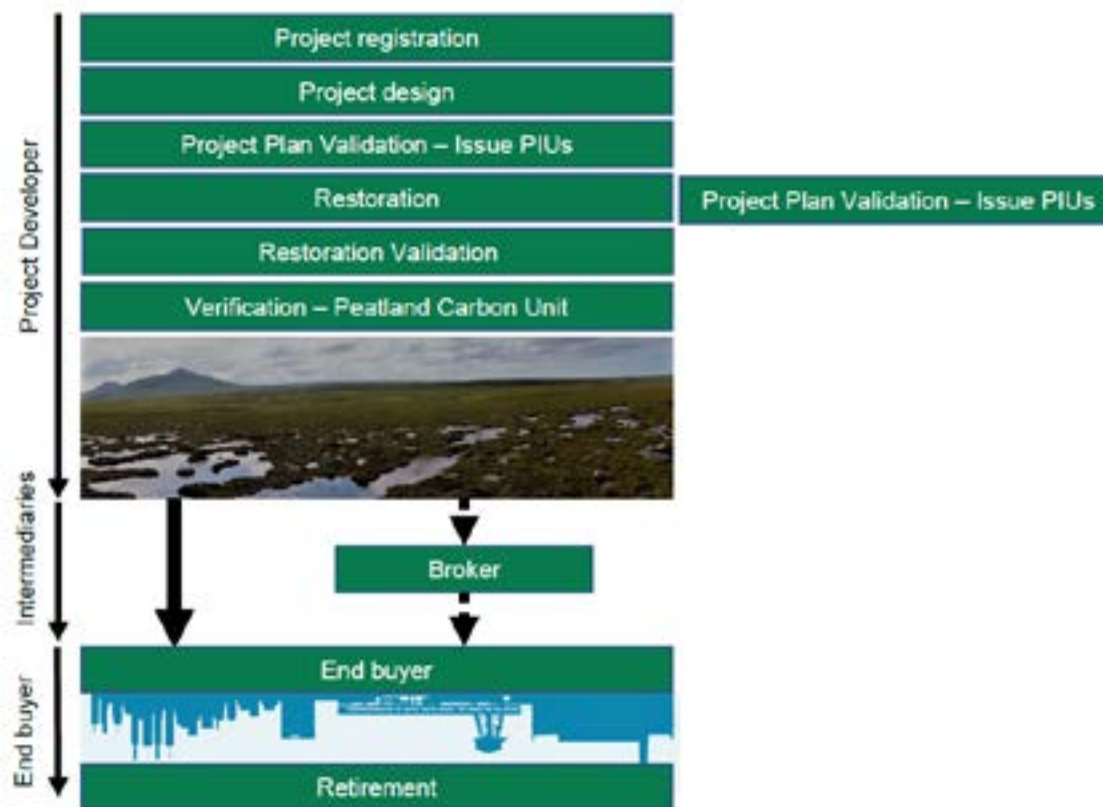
Project Developer

Project registration

Project design

Project Plan Validation – Issue PIUs

Restoration

Project Plan Validation – Issue PIUs

Restoration Validation

Verification – Peatland Carbon Unit

Intermediaries

Broker

End buyer

End buyer

Retirement